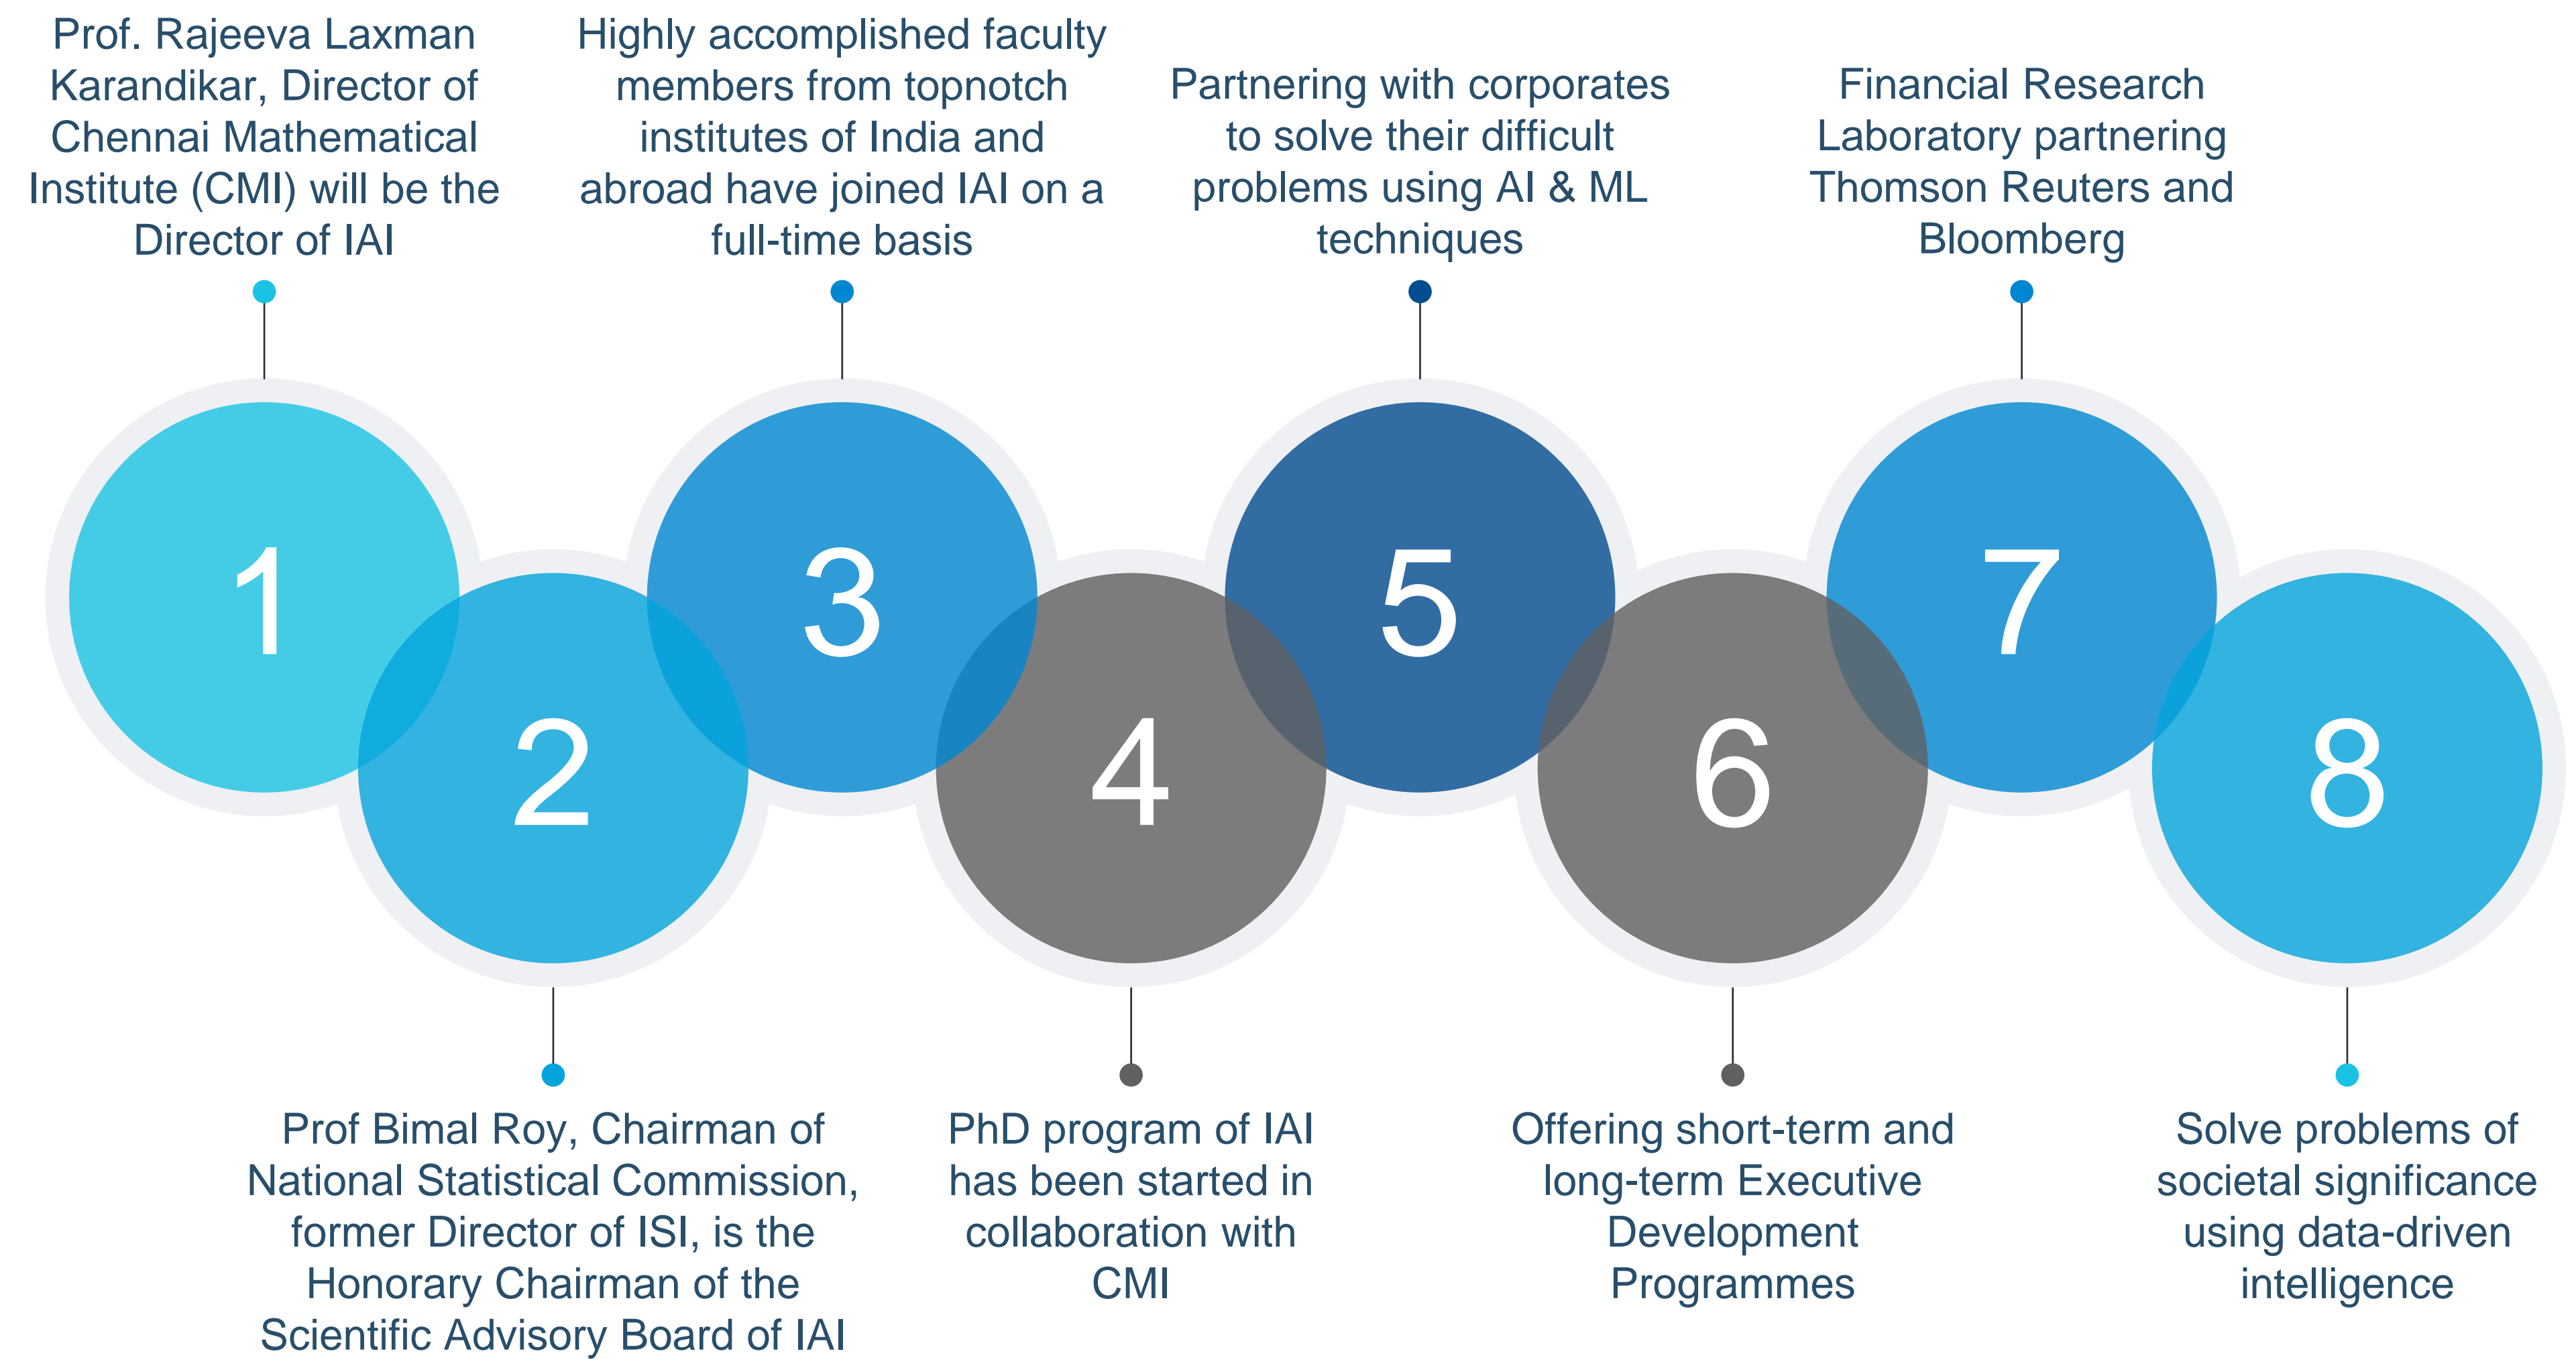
1
Prof. Rajeeva Laxman Karandikar, Director of Chennai Mathematical Institute (CMI) will be the Director of IAI

2
Prof Bimal Roy, Chairman of National Statistical Commission, former Director of ISI, is the Honorary Chairman of the Scientific Advisory Board of IAI

3
Highly accomplished faculty members from topnotch institutes of India and abroad have joined IAI on a full-time basis

4
PhD program of IAI has been started in collaboration with CMI

5
Partnering with corporates to solve their difficult problems using AI & ML techniques

6
Offering short-term and long-term Executive Development Programmes

7
Financial Research Laboratory partnering Thomson Reuters and Bloomberg

8
Solve problems of societal significance using data-driven intelligence